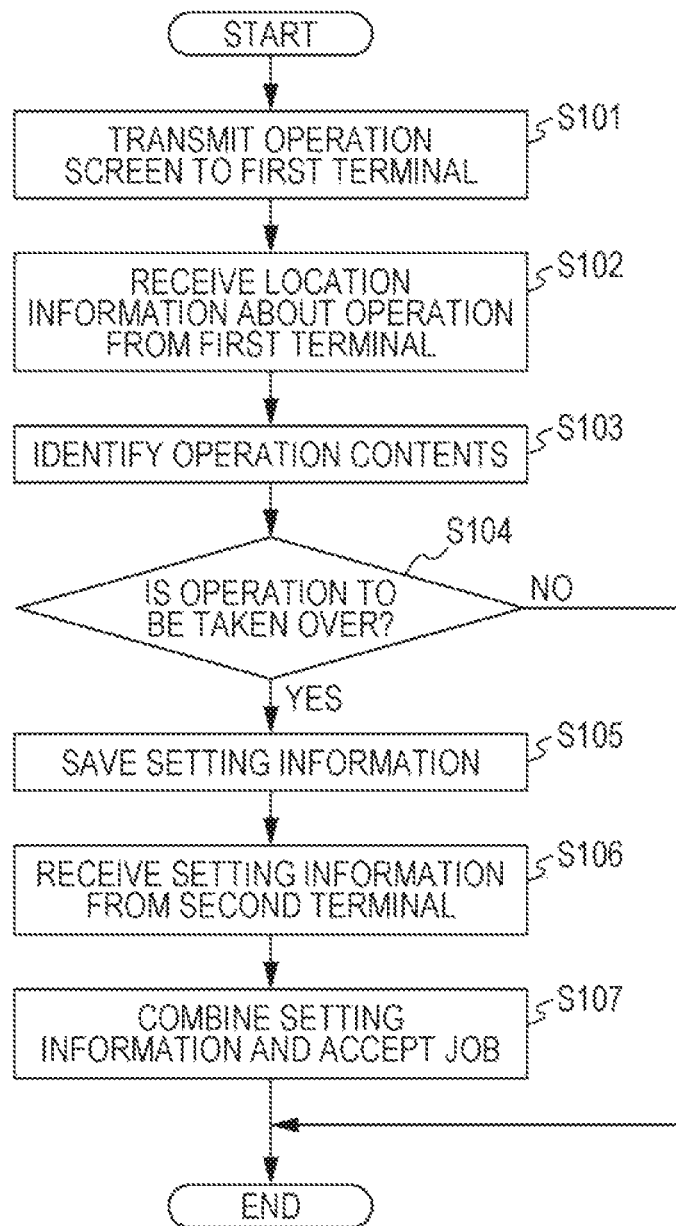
START

TRANSMIT OPERATION SCREEN TO FIRST TERMINAL

S101

RECEIVE LOCATION INFORMATION ABOUT OPERATION FROM FIRST TERMINAL

S102

IDENTIFY OPERATION CONTENTS

S103

S104

IS OPERATION TO BE TAKEN OVER?

NO

YES

SAVE SETTING INFORMATION

S105

RECEIVE SETTING INFORMATION FROM SECOND TERMINAL

S106

COMBINE SETTING INFORMATION AND ACCEPT JOB

S107

END